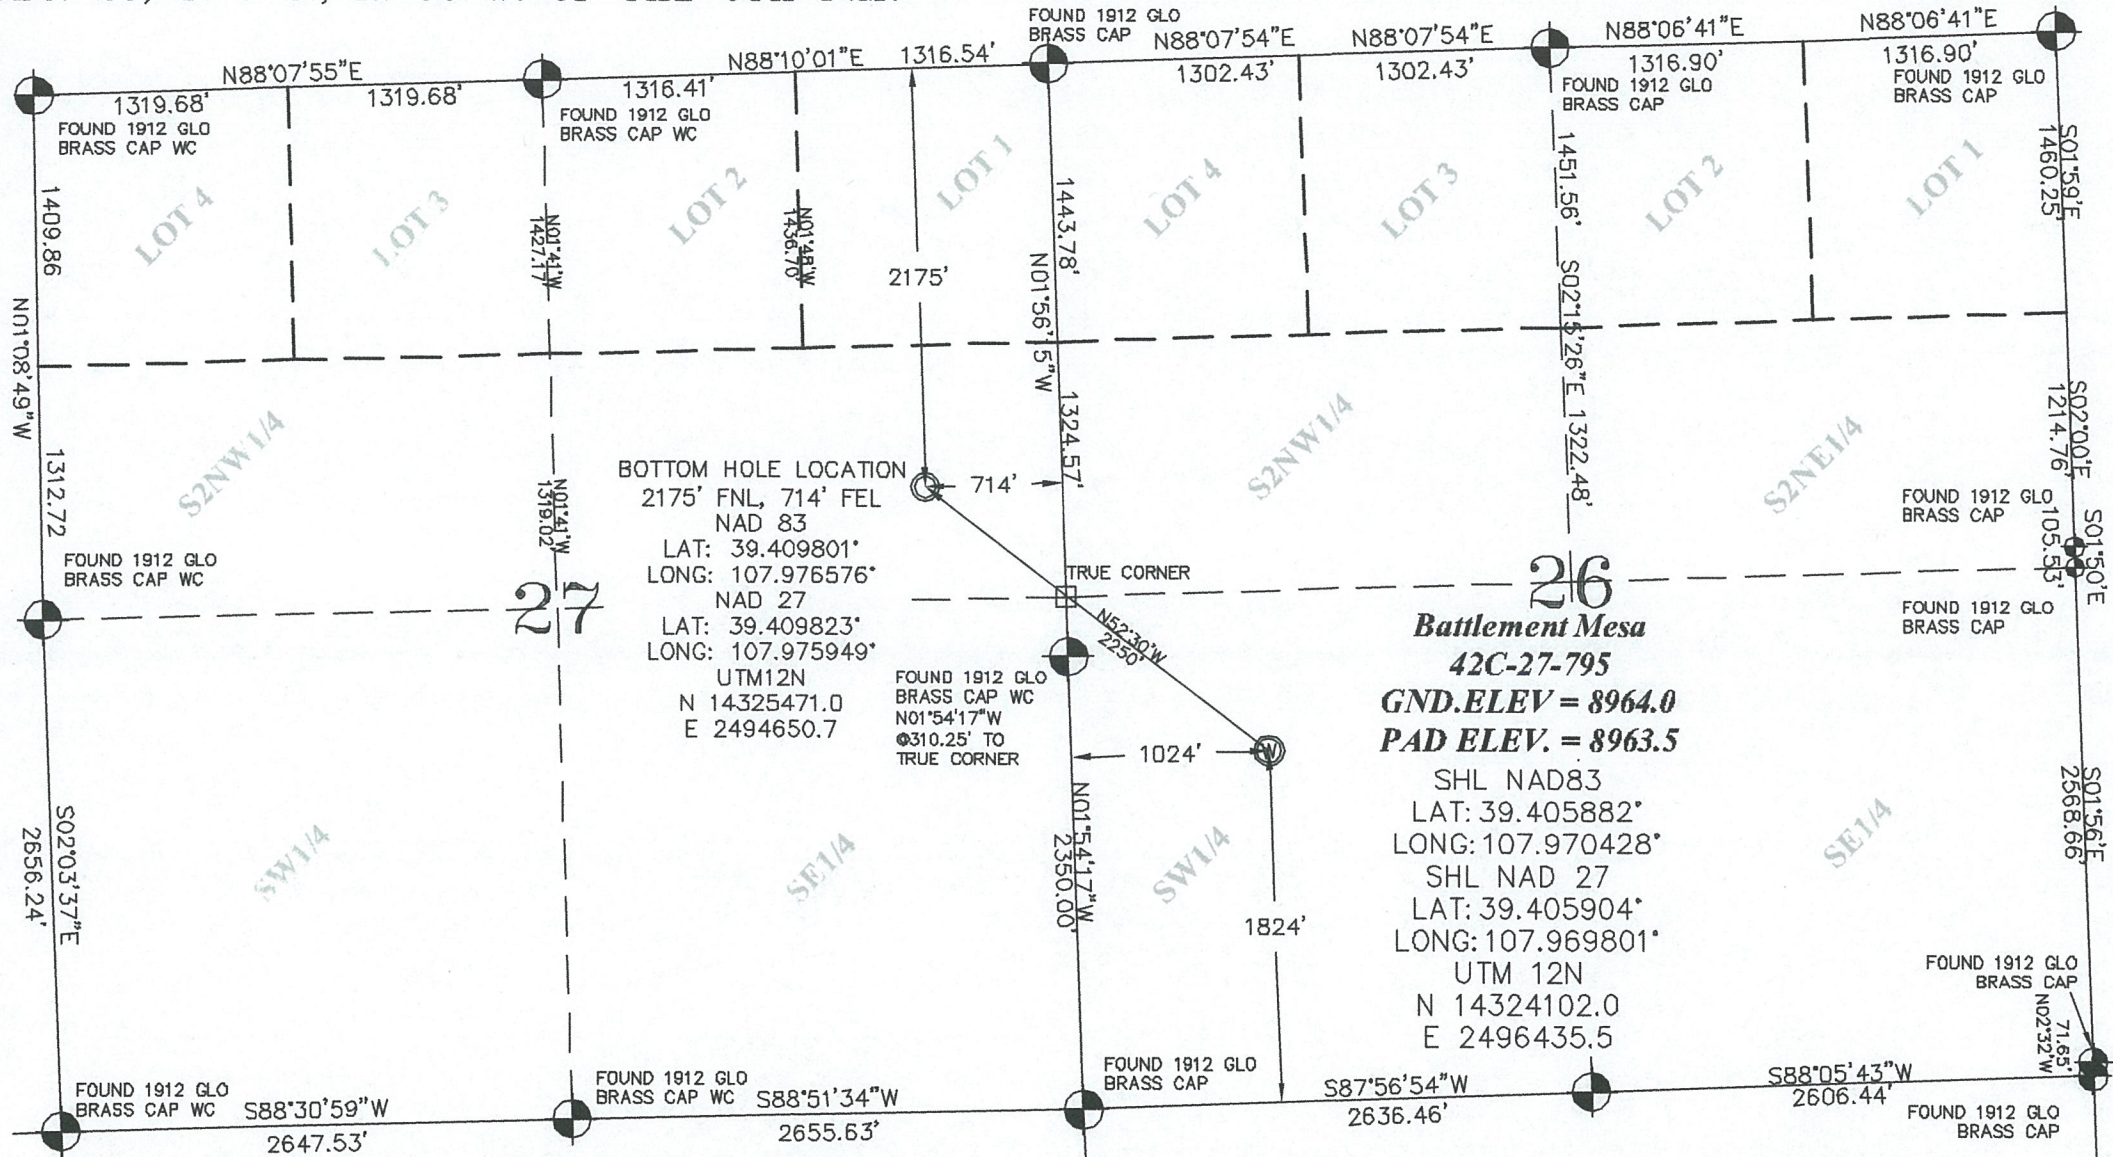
FOUND 1912 GLO BRASS CAP
N88°07'55"E
1319.68'
1319.68'
N88°10'01"E
1316.54'
1316.41'
N88°07'54"E
1302.43'
N88°07'54"E
1302.43'
N88°06'41"E
1316.90'
N88°06'41"E
1316.90'
FOUND 1912 GLO BRASS CAP WC
FOUND 1912 GLO BRASS CAP WC
FOUND 1912 GLO BRASS CAP
FOUND 1912 GLO BRASS CAP
1409.86
N01°08'49"W
1312.72
LOT 4
LOT 3
LOT 2
LOT 1
LOT 4
LOT 3
LOT 2
LOT 1
N01°41'W 1427.17'
N01°48'W 1436.70'
2175'
1443.78'
N01°56'15"W
1324.57'
1451.56'
S02°15'26"E 1322.48'
S01°59'E 1460.25'
S02°00'E 1214.76'
S2NW1/4
S2NW1/4
S2NE1/4
N01°41'W 1319.02'
BOTTOM HOLE LOCATION
2175' FNL, 714' FEL
NAD 83
LAT: 39.409801°
LONG: 107.976576°
NAD 27
LAT: 39.409823°
LONG: 107.975949°
UTM12N
N 14325471.0
E 2494650.7
714'
FOUND 1912 GLO BRASS CAP WC
27
TRUE CORNER
N52°30'W 2250'
26
FOUND 1912 GLO BRASS CAP
105.53'
S01°50'E
FOUND 1912 GLO BRASS CAP
Battlement Mesa
42C-27-795
GND.ELEV = 8964.0
PAD ELEV. = 8963.5
FOUND 1912 GLO BRASS CAP WC N01°54'17"W @310.25' TO TRUE CORNER
1024'
SHL NAD83
LAT: 39.405882°
LONG: 107.970428°
SHL NAD 27
LAT: 39.405904°
LONG: 107.969801°
UTM 12N
N 14324102.0
E 2496435.5
S02°03'37"E
2656.24'
SW1/4
SE1/4
N01°54'17"W
2350.00'
SW1/4
1824'
SE1/4
S01°56'E
2568.66'
FOUND 1912 GLO BRASS CAP
71.65'
N02°32'W
FOUND 1912 GLO BRASS CAP WC
S88°30'59"W
2647.53'
FOUND 1912 GLO BRASS CAP WC
S88°51'34"W
2655.63'
FOUND 1912 GLO BRASS CAP
S87°56'54"W
2636.46'
S88°05'43"W
2606.44'
FOUND 1912 GLO BRASS CAP